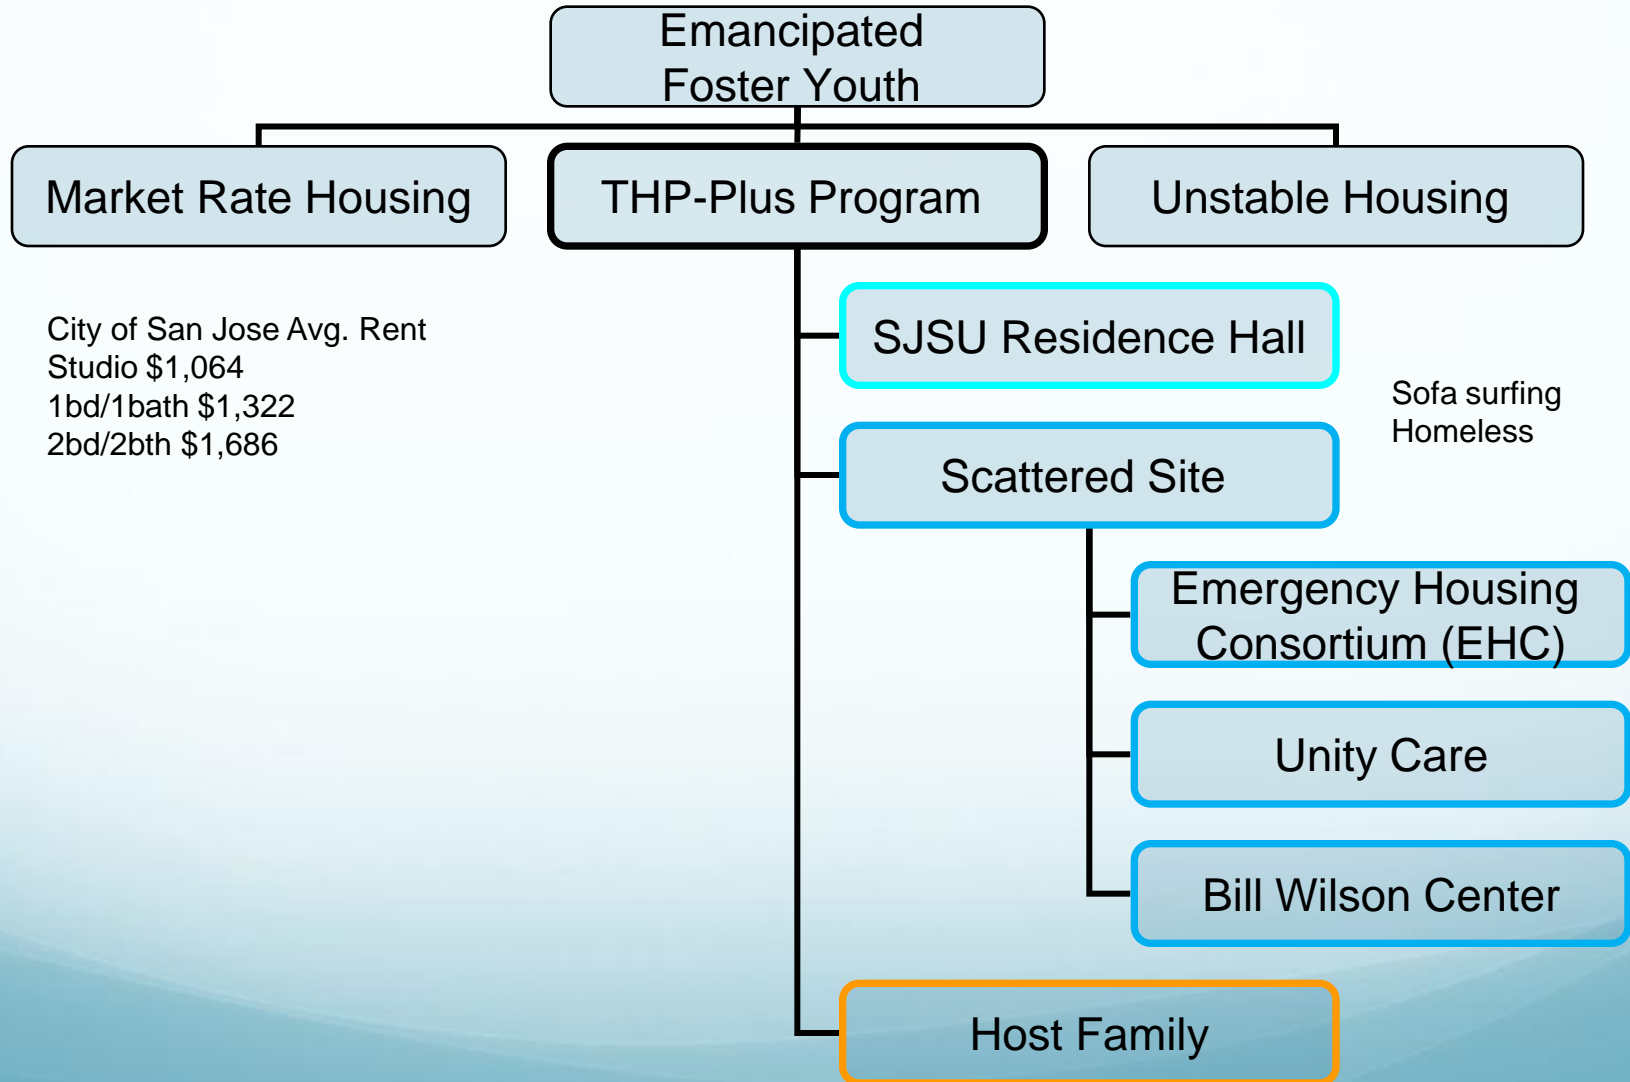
Emancipated Foster Youth

Market Rate Housing

THP-Plus Program

Unstable Housing

City of San Jose Avg. Rent
Studio $1,064
1bd/1bath $1,322
2bd/2bth $1,686

SJSU Residence Hall

Sofa surfing
Homeless

Scattered Site

Emergency Housing Consortium (EHC)

Unity Care

Bill Wilson Center

Host Family